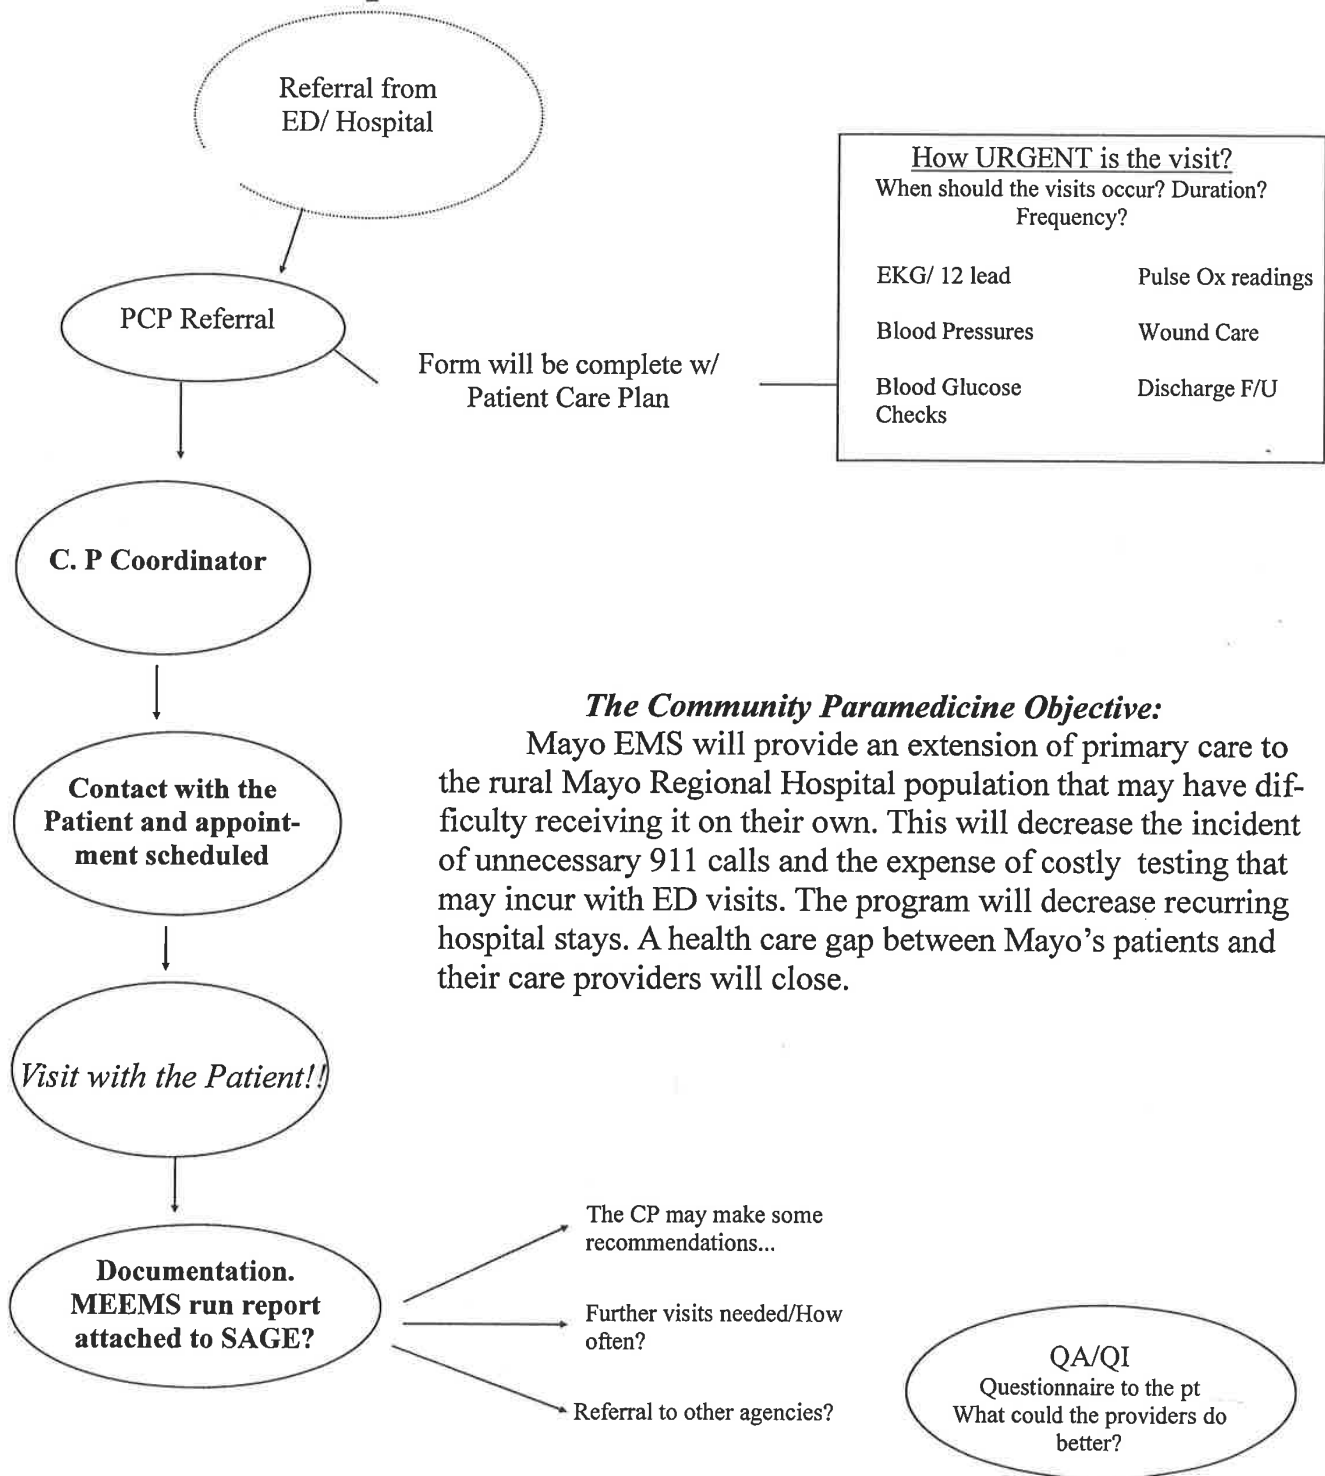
Referral from ED/ Hospital

PCP Referral

Form will be complete w/ Patient Care Plan

How URGENT is the visit?
When should the visits occur? Duration? Frequency?

EKG/ 12 lead

Pulse Ox readings

Blood Pressures

Wound Care

Blood Glucose Checks

Discharge F/U

C. P Coordinator

Contact with the Patient and appointment scheduled

Visit with the Patient!!

Documentation. MEEMS run report attached to SAGE?

The Community Paramedicine Objective:

Mayo EMS will provide an extension of primary care to the rural Mayo Regional Hospital population that may have difficulty receiving it on their own. This will decrease the incident of unnecessary 911 calls and the expense of costly testing that may incur with ED visits. The program will decrease recurring hospital stays. A health care gap between Mayo's patients and their care providers will close.

The CP may make some recommendations...

Further visits needed/How often?

Referral to other agencies?

QA/QI
Questionnaire to the pt
What could the providers do better?